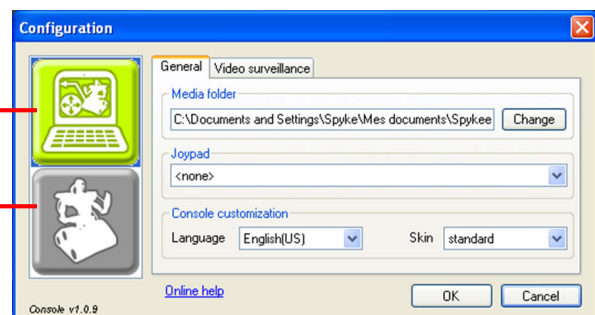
Configuration

General
Video surveillance

Media folder
C:\Documents and Settings\Spyke\Mes documents\Spykee
Change

Joypad
<none>

Console customization
Language
English(US)
Skin
standard

Console v1.0.9
Online help
OK
Cancel